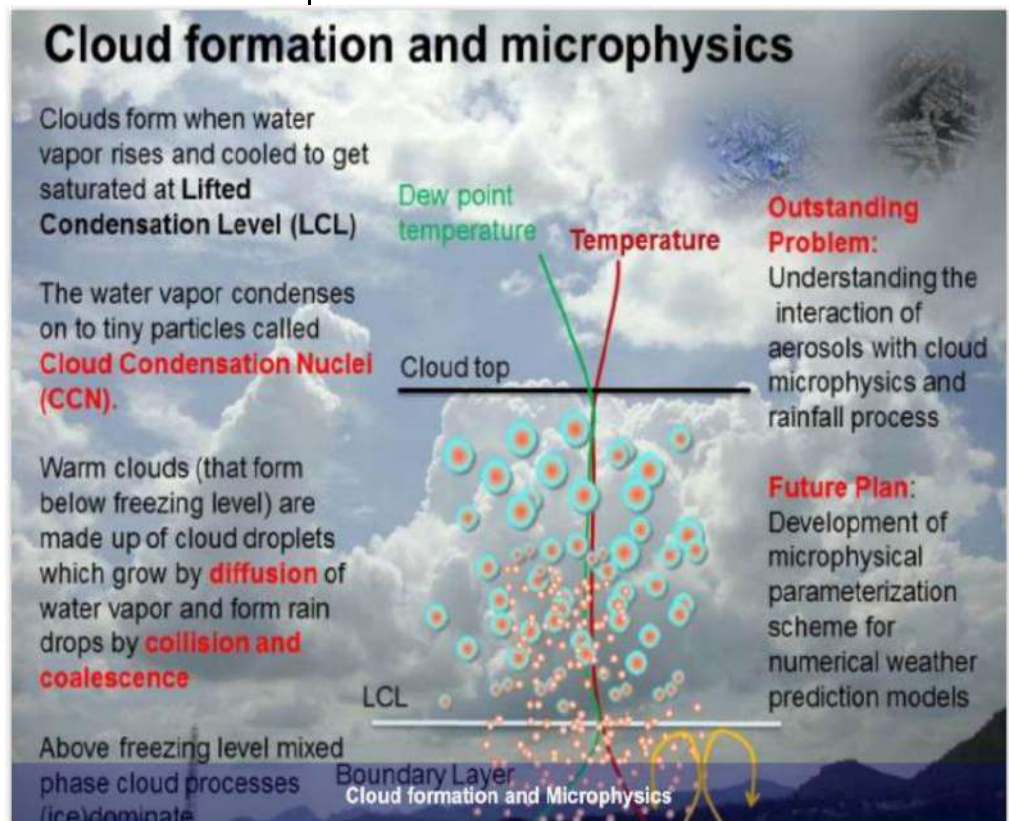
Cloud formation and microphysics

Clouds form when water vapor rises and cooled to get saturated at Lifted Condensation Level (LCL)

The water vapor condenses on to tiny particles called Cloud Condensation Nuclei (CCN).

Warm clouds (that form below freezing level) are made up of cloud droplets which grow by diffusion of water vapor and form rain drops by collision and coalescence

Above freezing level mixed phase cloud processes (ice)dominate

Dew point temperature

Temperature

Cloud top

LCL

Boundary Layer

Outstanding Problem: Understanding the interaction of aerosols with cloud microphysics and rainfall process

Future Plan: Development of microphysical parameterization scheme for numerical weather prediction models

Cloud formation and Microphysics